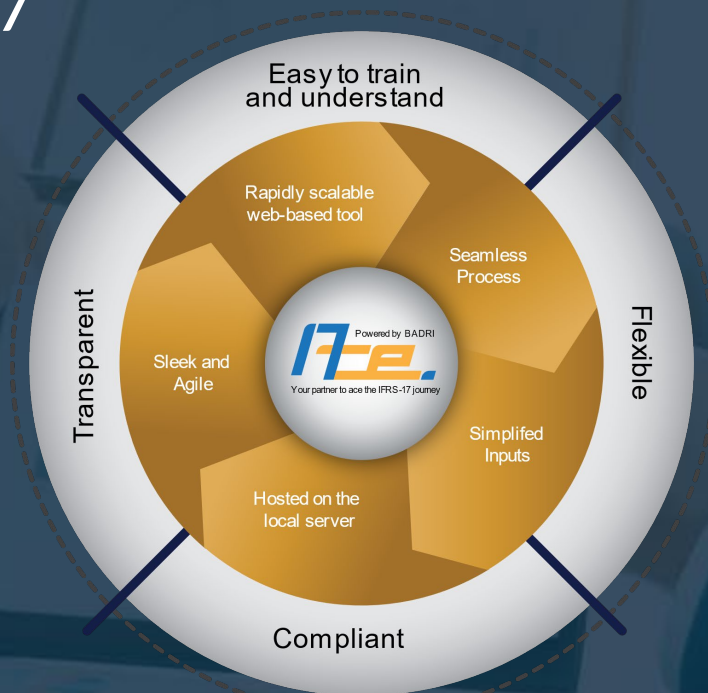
Easy to train and understand

Transparent

Flexible

Compliant

Rapidly scalable web-based tool

Seamless Process

Simplifed Inputs

Hosted on the local server

Sleek and Agile

Powered by BADRI

17ce.

Your partner to ace the IFRS-17 journey